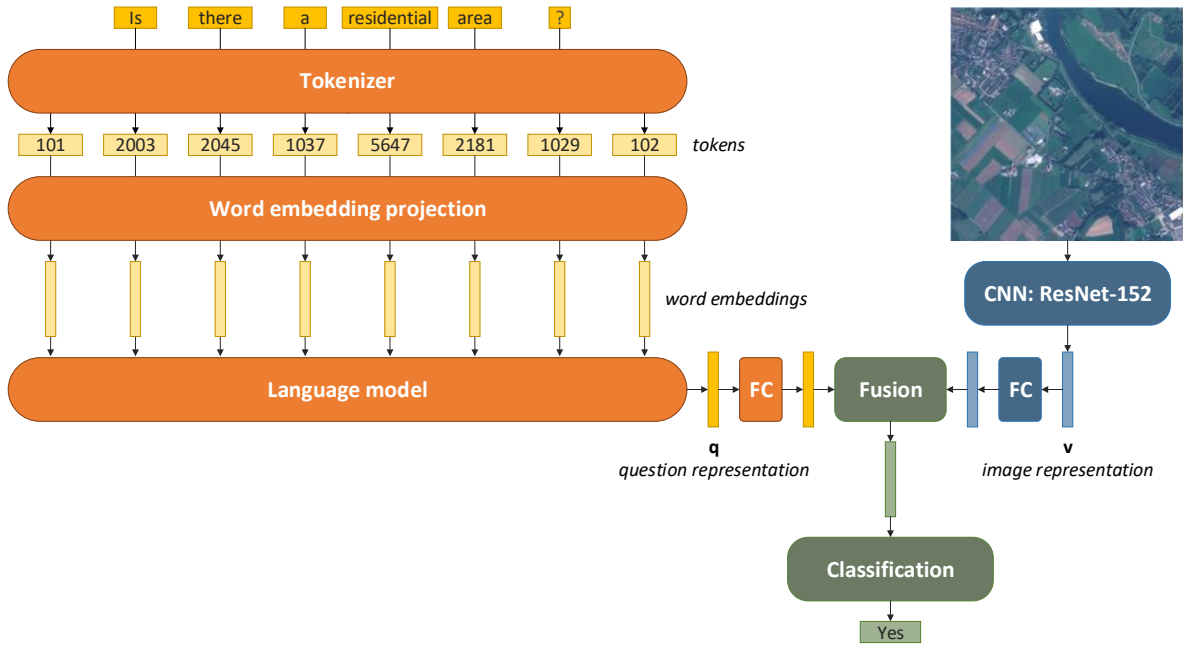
Is there a residential area ?

Tokenizer

101 2003 2045 1037 5647 2181 1029 102 tokens

Word embedding projection

word embeddings

Language model

FC

q
question representation

CNN: ResNet-152

Fusion

FC

v
image representation

Classification

Yes